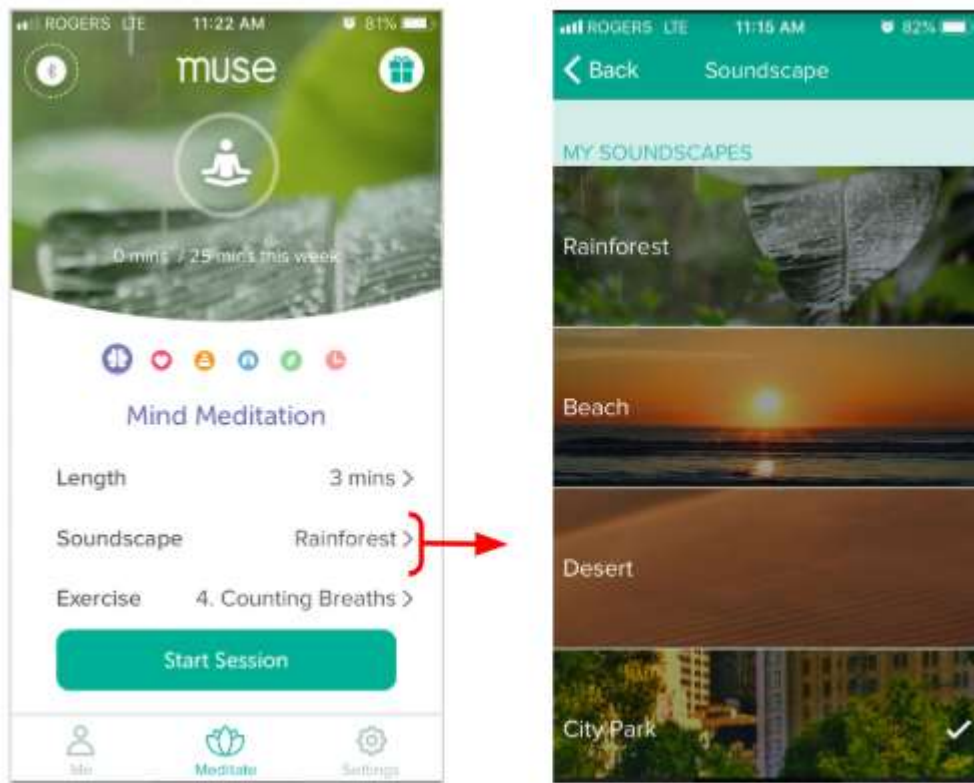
ROGERS LTE 11:22 AM 81%

muse

0 mins / 25 mins this week

Mind Meditation

Length 3 mins >

Soundscape Rainforest >

Exercise 4. Counting Breaths >

Start Session

Me Meditate Settings

ROGERS LTE 11:15 AM 82%

< Back Soundscape

MY SOUNDSCAPES

Rainforest

Beach

Desert

City Park